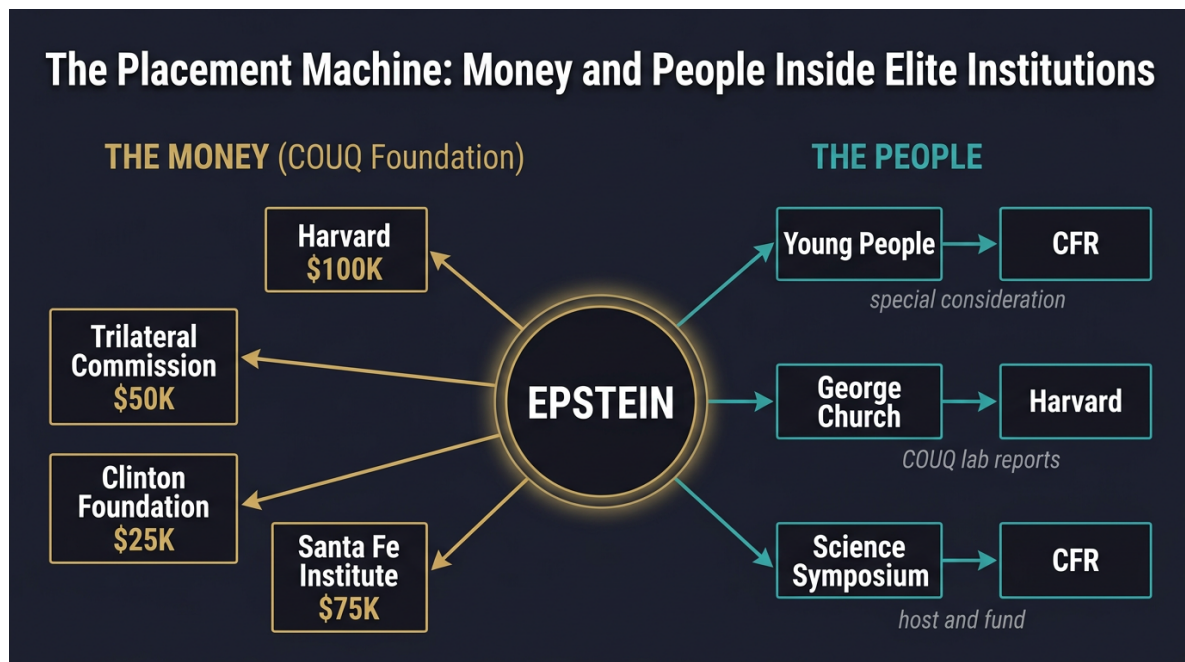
The Placement Machine: Money and People Inside Elite Institutions

THE MONEY (COUQ Foundation)

Harvard
$100K

Trilateral Commission
$50K

Clinton Foundation
$25K

Santa Fe Institute
$75K

EPSTEIN

THE PEOPLE

Young People → CFR
special consideration

George Church → Harvard
COUQ lab reports

Science Symposium → CFR
host and fund